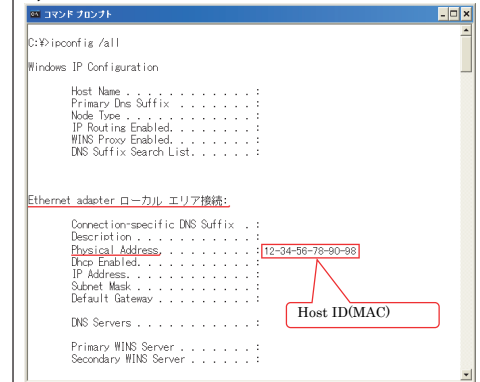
コマンド プロンプト

C:¥>ipconfig /all

Windows IP Configuration

Host Name . . . . . . . . . . . :
Primary Dns Suffix . . . . . . . :
Node Type . . . . . . . . . . . :
IP Routing Enabled. . . . . . . . :
WINS Proxy Enabled. . . . . . . . :
DNS Suffix Search List. . . . . . :

Ethernet adapter ローカル エリア接続:

Connection-specific DNS Suffix . :
Description . . . . . . . . . . . :
Physical Address. . . . . . . . . : 12-34-56-78-90-98
Dhcp Enabled. . . . . . . . . . . :
IP Address. . . . . . . . . . . . :
Subnet Mask . . . . . . . . . . . :
Default Gateway . . . . . . . . . :

DNS Servers . . . . . . . . . . . :

Primary WINS Server . . . . . . . :
Secondary WINS Server . . . . . . :

Host ID(MAC)